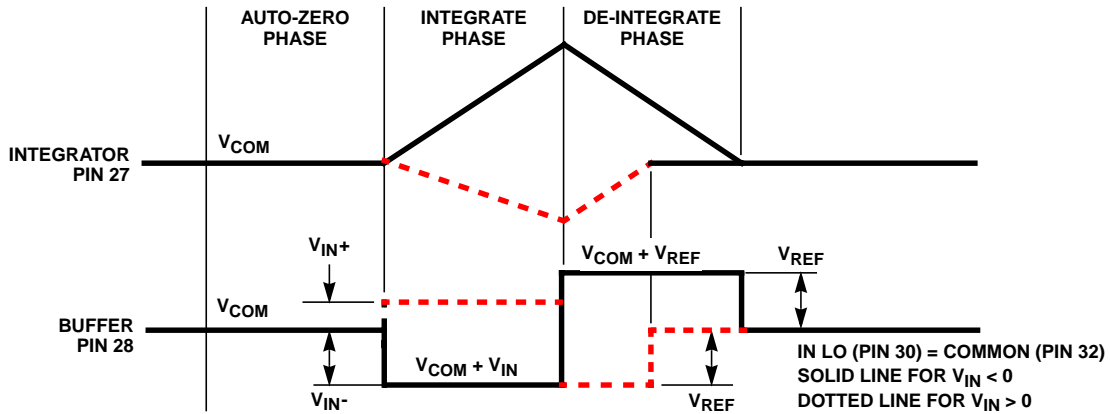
AUTO-ZERO PHASE

INTEGRATE PHASE

DE-INTEGRATE PHASE

INTEGRATOR PIN 27

$V_{COM}$

$V_{IN}+$

$V_{COM} + V_{REF}$

$V_{REF}$

$V_{COM}$

BUFFER PIN 28

$V_{COM} + V_{IN}$

$V_{IN}-$

$V_{REF}$

IN LO (PIN 30) = COMMON (PIN 32)
SOLID LINE FOR $V_{IN} < 0$
DOTTED LINE FOR $V_{IN} > 0$